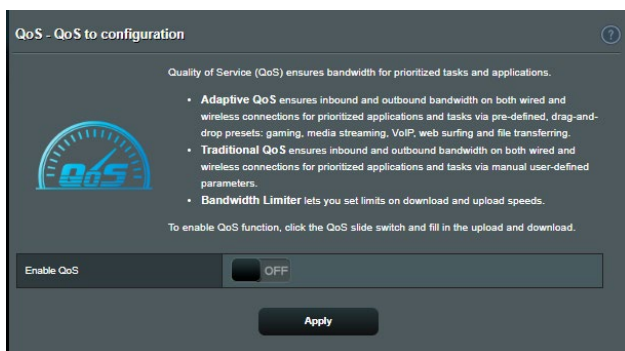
QoS - QoS to configuration

?

QoS

Quality of Service (QoS) ensures bandwidth for prioritized tasks and applications.

- **Adaptive QoS** ensures inbound and outbound bandwidth on both wired and wireless connections for prioritized applications and tasks via pre-defined, drag-and-drop presets: gaming, media streaming, VoIP, web surfing and file transferring.
- **Traditional QoS** ensures inbound and outbound bandwidth on both wired and wireless connections for prioritized applications and tasks via manual user-defined parameters.
- **Bandwidth Limiter** lets you set limits on download and upload speeds.

To enable QoS function, click the QoS slide switch and fill in the upload and download.

| Enable QoS | OFF |
|---|---|

Apply